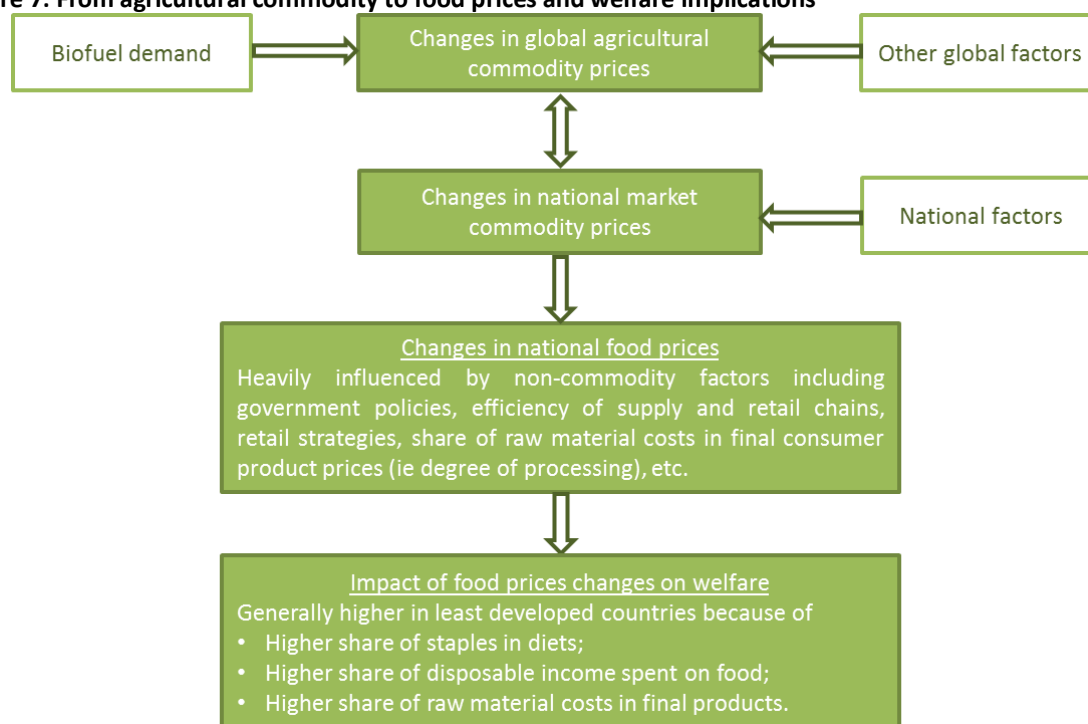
re 7: From agricultural commodity to food prices and welfare implications

Biofuel demand

Changes in global agricultural commodity prices

Other global factors

Changes in national market commodity prices

National factors

Changes in national food prices
Heavily influenced by non-commodity factors including government policies, efficiency of supply and retail chains, retail strategies, share of raw material costs in final consumer product prices (ie degree of processing), etc.

Impact of food prices changes on welfare
Generally higher in least developed countries because of
• Higher share of staples in diets;
• Higher share of disposable income spent on food;
• Higher share of raw material costs in final products.